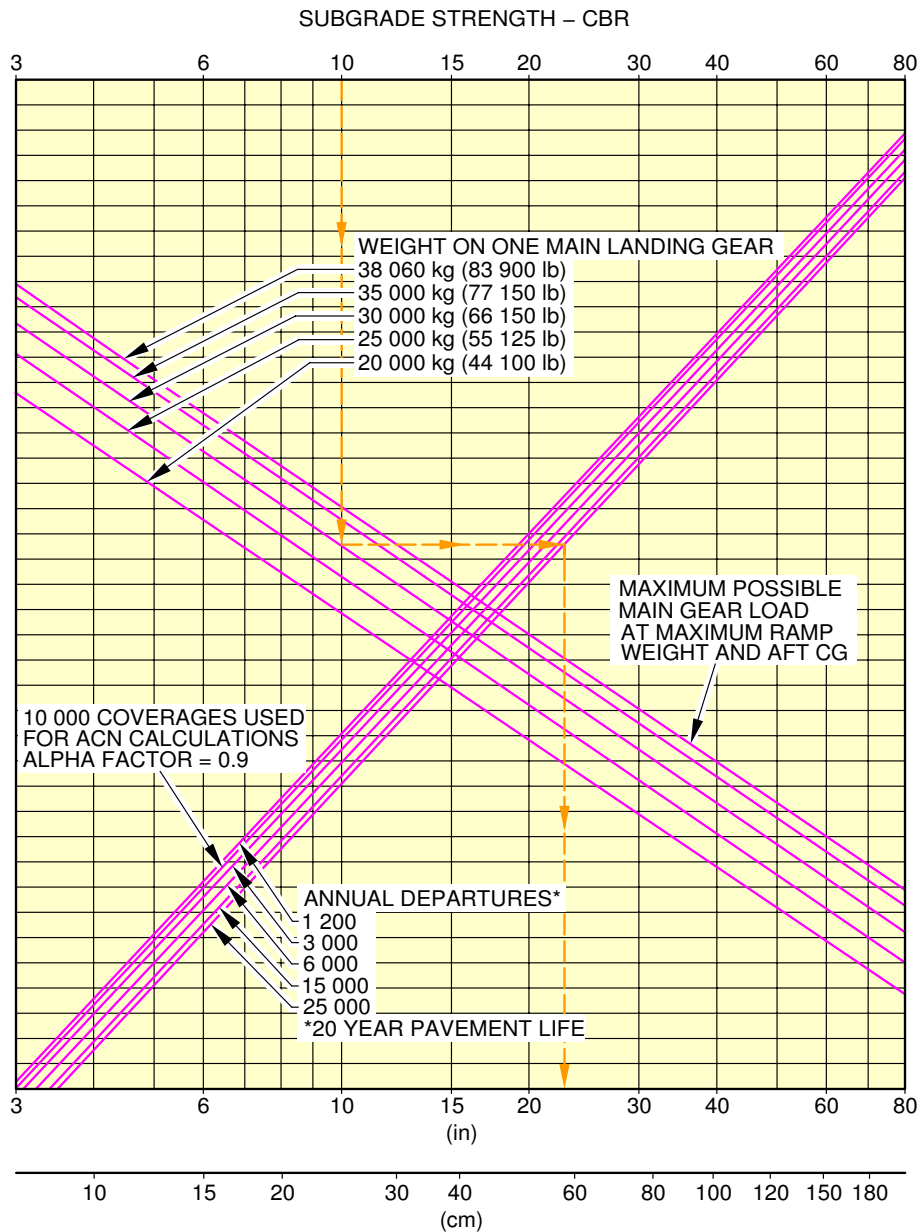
SUBGRADE STRENGTH – CBR

3 6 10 15 20 30 40 60 80

WEIGHT ON ONE MAIN LANDING GEAR
38 060 kg (83 900 lb)
35 000 kg (77 150 lb)
30 000 kg (66 150 lb)
25 000 kg (55 125 lb)
20 000 kg (44 100 lb)

MAXIMUM POSSIBLE MAIN GEAR LOAD AT MAXIMUM RAMP WEIGHT AND AFT CG

10 000 COVERAGES USED FOR ACN CALCULATIONS
ALPHA FACTOR = 0.9

ANNUAL DEPARTURES*
1 200
3 000
6 000
15 000
25 000
*20 YEAR PAVEMENT LIFE

3 6 10 15 20 30 40 60 80
(in)

10 15 20 30 40 60 80 100 120 150 180
(cm)